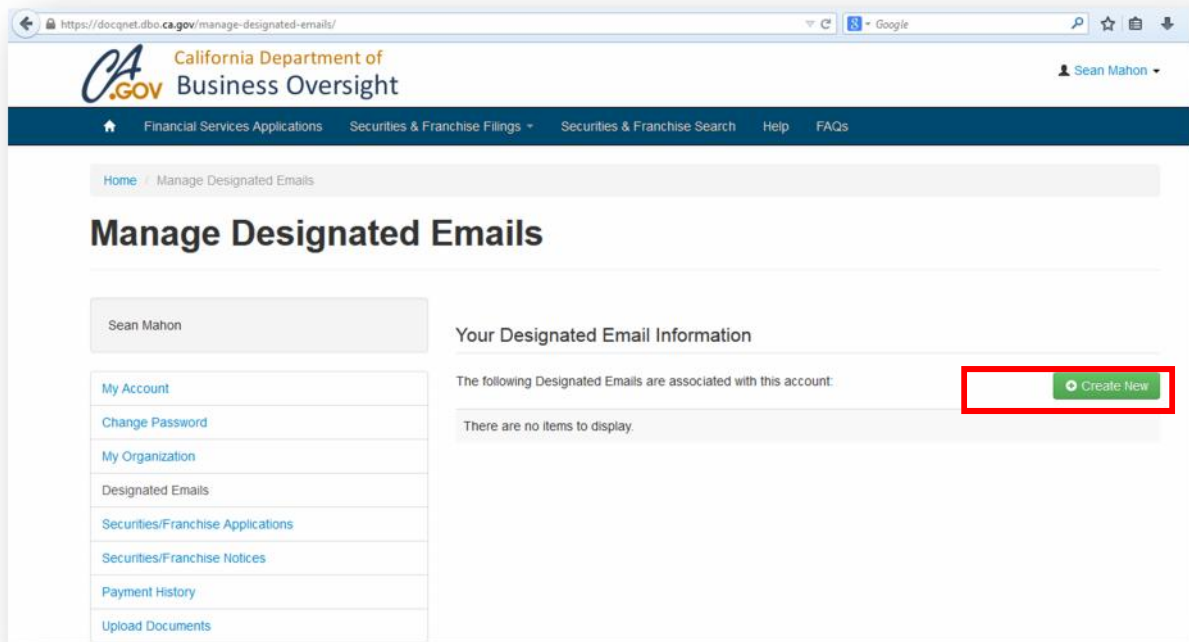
https://docqnet.dbo.ca.gov/manage-designated-emails/

Google

CA.GOV California Department of Business Oversight

Sean Mahon

Financial Services Applications Securities & Franchise Filings Securities & Franchise Search Help FAQs

Home / Manage Designated Emails

Manage Designated Emails

Sean Mahon

My Account
Change Password
My Organization
Designated Emails
Securities/Franchise Applications
Securities/Franchise Notices
Payment History
Upload Documents

Your Designated Email Information

The following Designated Emails are associated with this account:

Create New

There are no items to display.